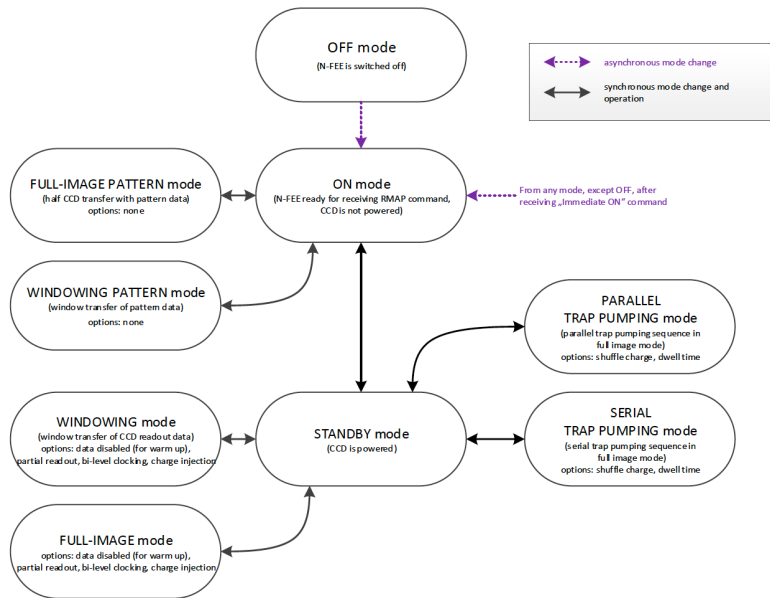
OFF mode
(N-FEE is switched off)

asynchronous mode change

synchronous mode change and operation

FULL-IMAGE PATTERN mode
(half CCD transfer with pattern data)
options: none

ON mode
(N-FEE ready for receiving RMAP command, CCD is not powered)

From any mode, except OFF, after receiving „Immediate ON" command

WINDOWING PATTERN mode
(window transfer of pattern data)
options: none

PARALLEL
TRAP PUMPING mode
(parallel trap pumping sequence in full image mode)
options: shuffle charge, dwell time

WINDOWING mode
(window transfer of CCD readout data)
options: data disabled (for warm up), partial readout, bi-level clocking, charge injection

STANDBY mode
(CCD is powered)

SERIAL
TRAP PUMPING mode
(serial trap pumping sequence in full image mode)
options: shuffle charge, dwell time

FULL-IMAGE mode
options: data disabled (for warm up), partial readout, bi-level clocking, charge injection